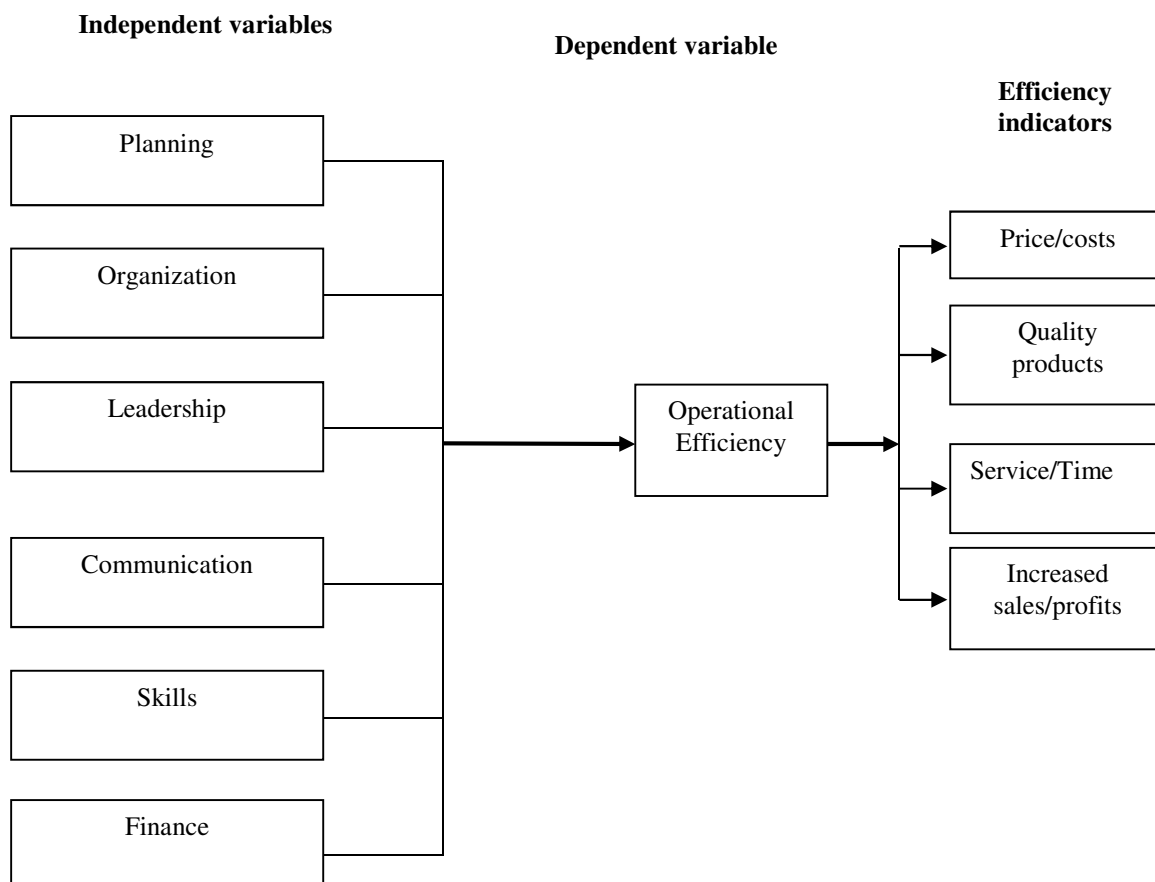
Independent variables

Dependent variable

Efficiency indicators

Planning

Organization

Leadership

Communication

Skills

Finance

Operational Efficiency

Price/costs

Quality products

Service/Time

Increased sales/profits